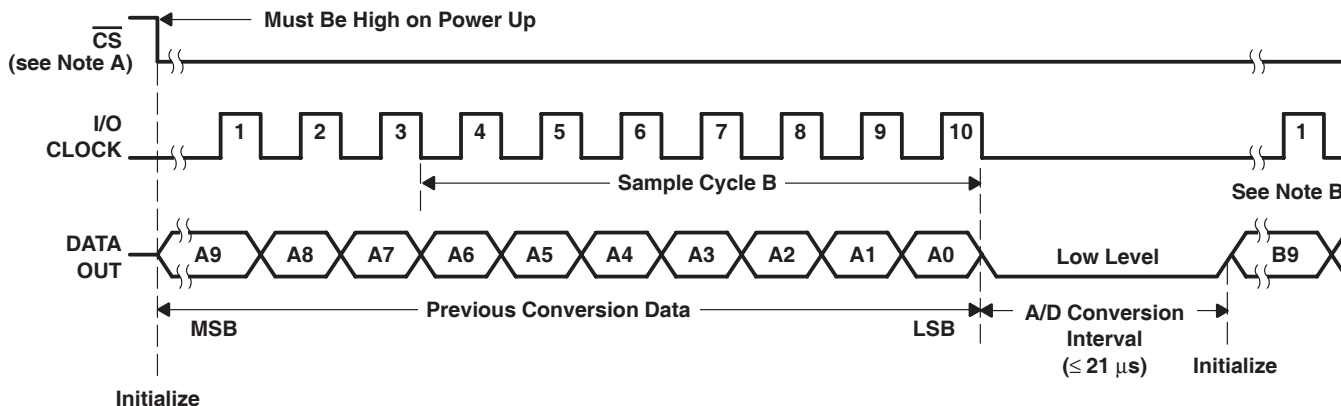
Must Be High on Power Up

$\overline{CS}$ (see Note A)

I/O CLOCK

1 2 3 4 5 6 7 8 9 10

1

Sample Cycle B

See Note B

DATA OUT

A9 A8 A7 A6 A5 A4 A3 A2 A1 A0

Low Level

B9

Previous Conversion Data

MSB

LSB

A/D Conversion Interval ($\leq 21\ \mu s$)

Initialize

Initialize